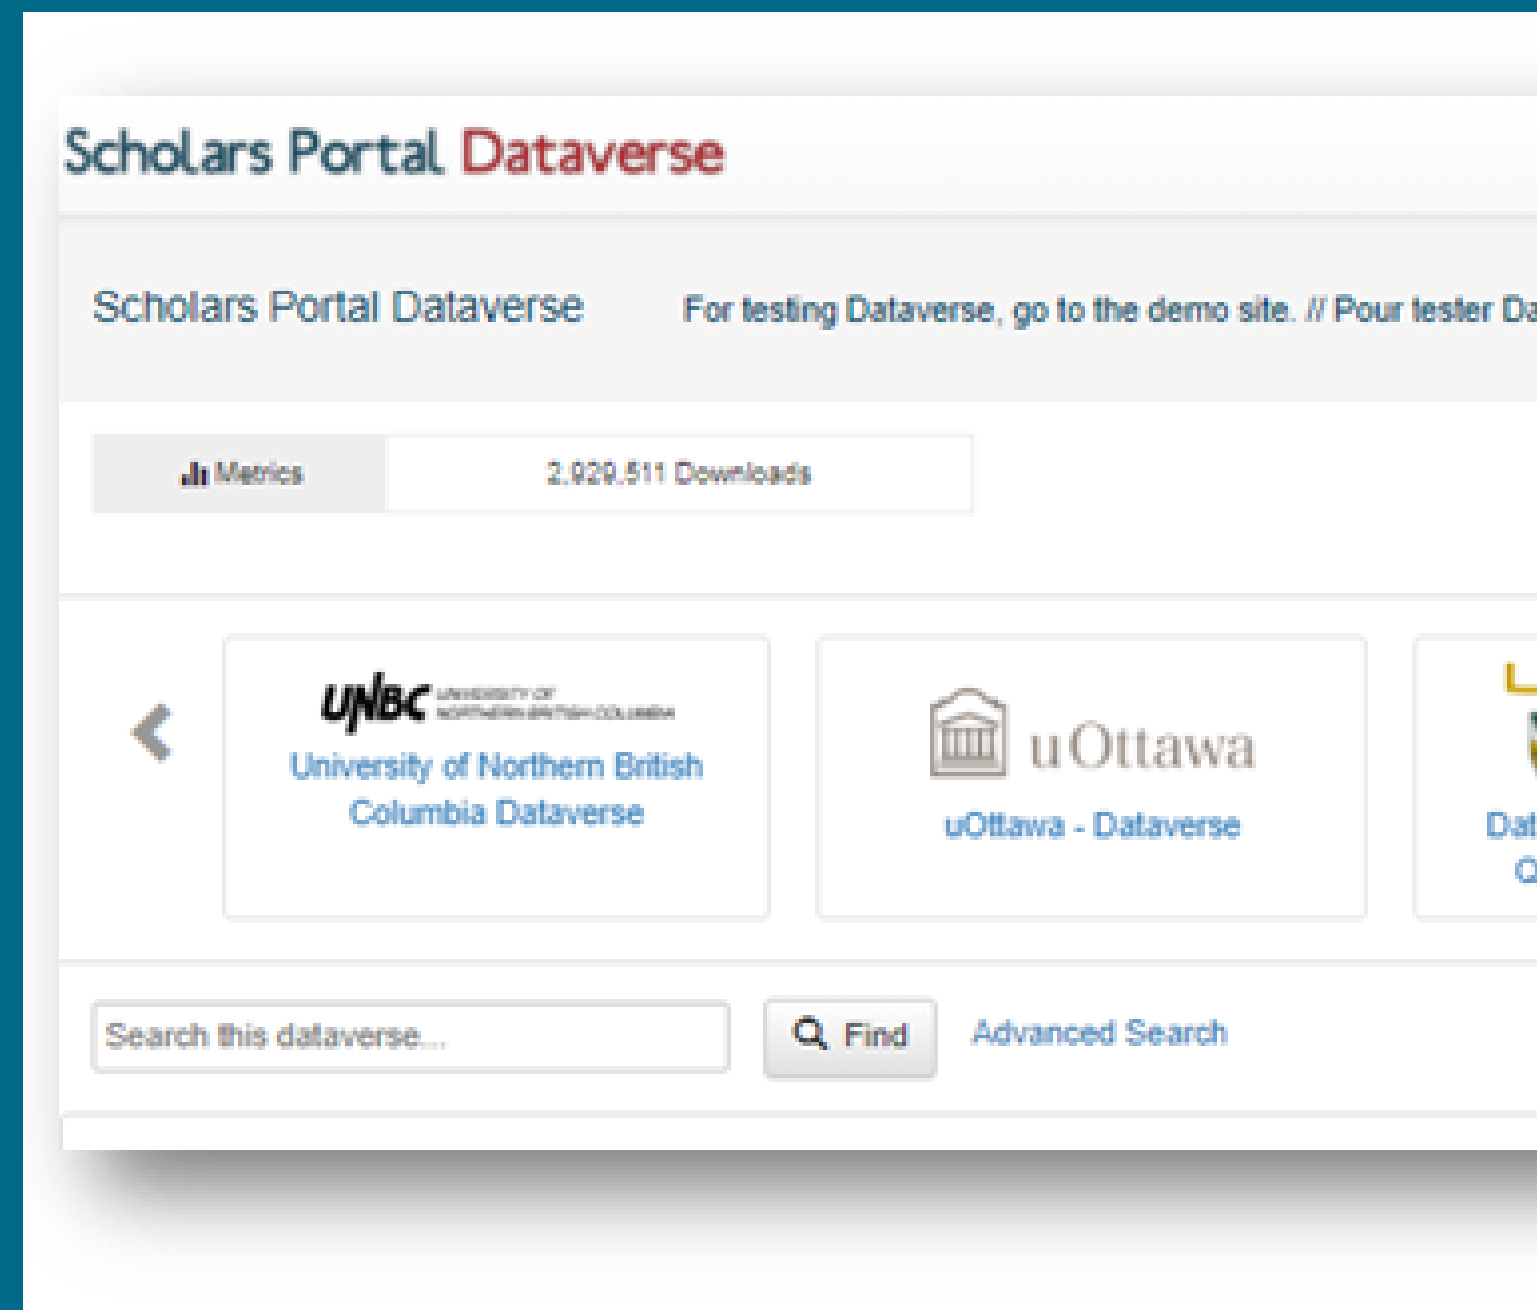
Scholars Portal Dataverse

Scholars Portal Dataverse

For testing Dataverse, go to the demo site. // Pour tester Da

Metrics | 2,929,511 Downloads

UNBC UNIVERSITY OF NORTHERN BRITISH COLUMBIA
University of Northern British Columbia Dataverse

uOttawa
uOttawa - Dataverse

Dat
Q

Search this dataverse...

Find

Advanced Search